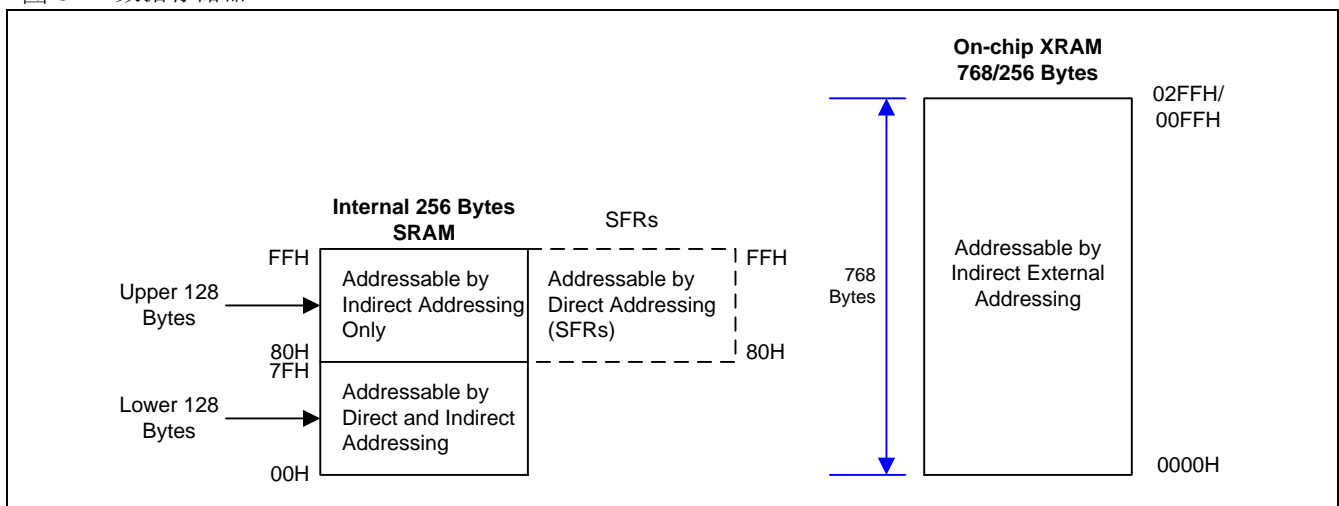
On-chip XRAM
768/256 Bytes

02FFH/
00FFH

Internal 256 Bytes
SRAM

SFRs

FFH

Addressable by Indirect Addressing Only

Addressable by Direct Addressing (SFRs)

FFH

Upper 128 Bytes

80H
7FH

80H

Addressable by Direct and Indirect Addressing

Lower 128 Bytes

00H

768 Bytes

Addressable by Indirect External Addressing

0000H